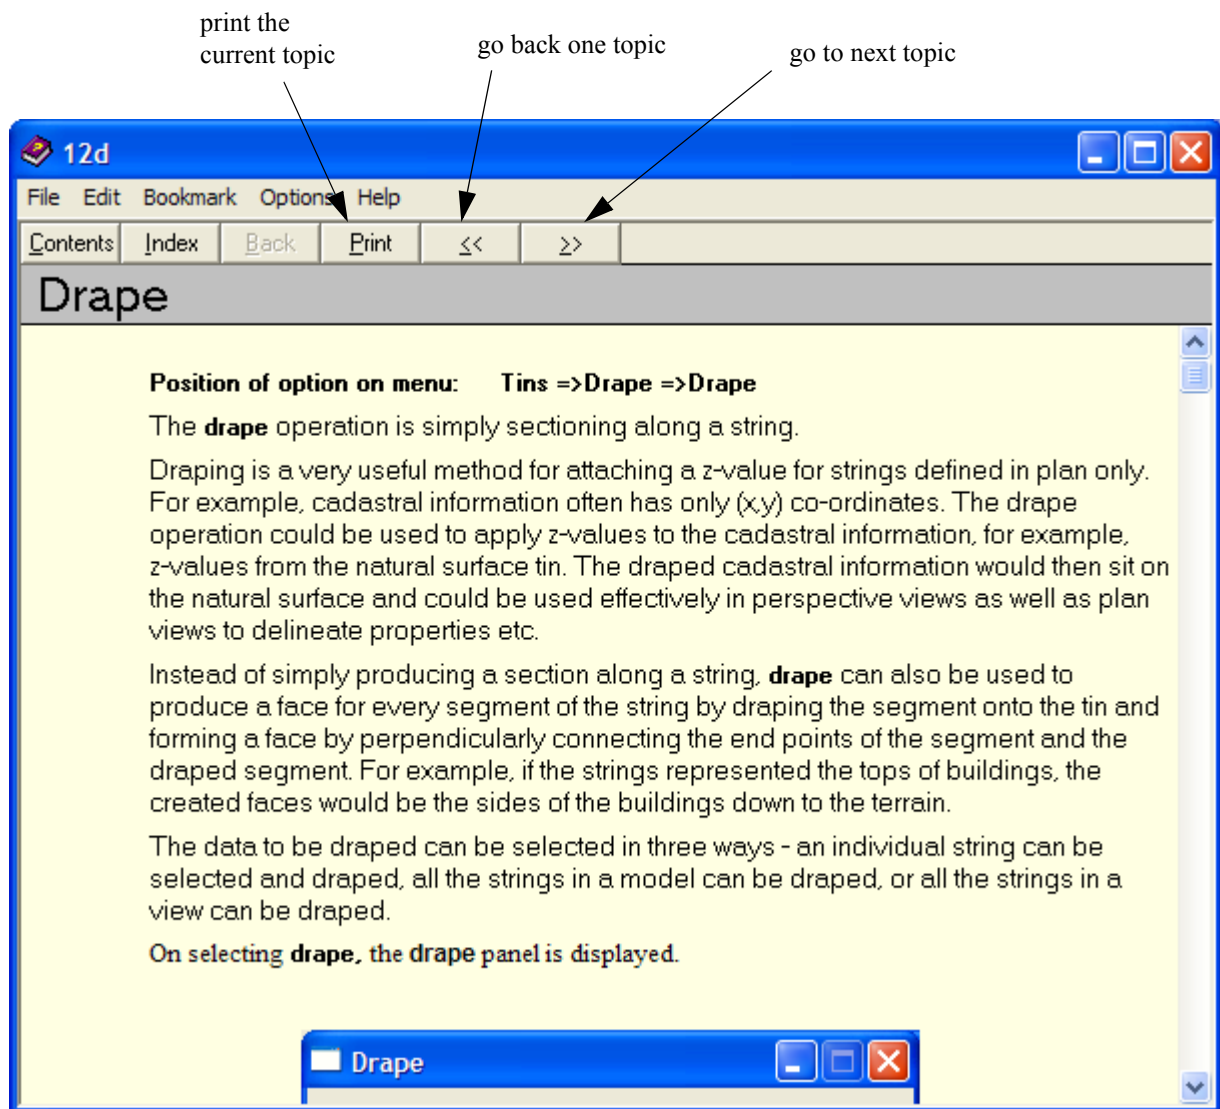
print the current topic

go back one topic

go to next topic

12d

File Edit Bookmark Options Help

Contents Index Back Print << >>

Drape

**Position of option on menu: Tins =>Drape =>Drape**

The **drape** operation is simply sectioning along a string.

Draping is a very useful method for attaching a z-value for strings defined in plan only. For example, cadastral information often has only (x,y) co-ordinates. The drape operation could be used to apply z-values to the cadastral information, for example, z-values from the natural surface tin. The draped cadastral information would then sit on the natural surface and could be used effectively in perspective views as well as plan views to delineate properties etc.

Instead of simply producing a section along a string, **drape** can also be used to produce a face for every segment of the string by draping the segment onto the tin and forming a face by perpendicularly connecting the end points of the segment and the draped segment. For example, if the strings represented the tops of buildings, the created faces would be the sides of the buildings down to the terrain.

The data to be draped can be selected in three ways - an individual string can be selected and draped, all the strings in a model can be draped, or all the strings in a view can be draped.

On selecting **drape,** the **drape** panel is displayed.

Drape